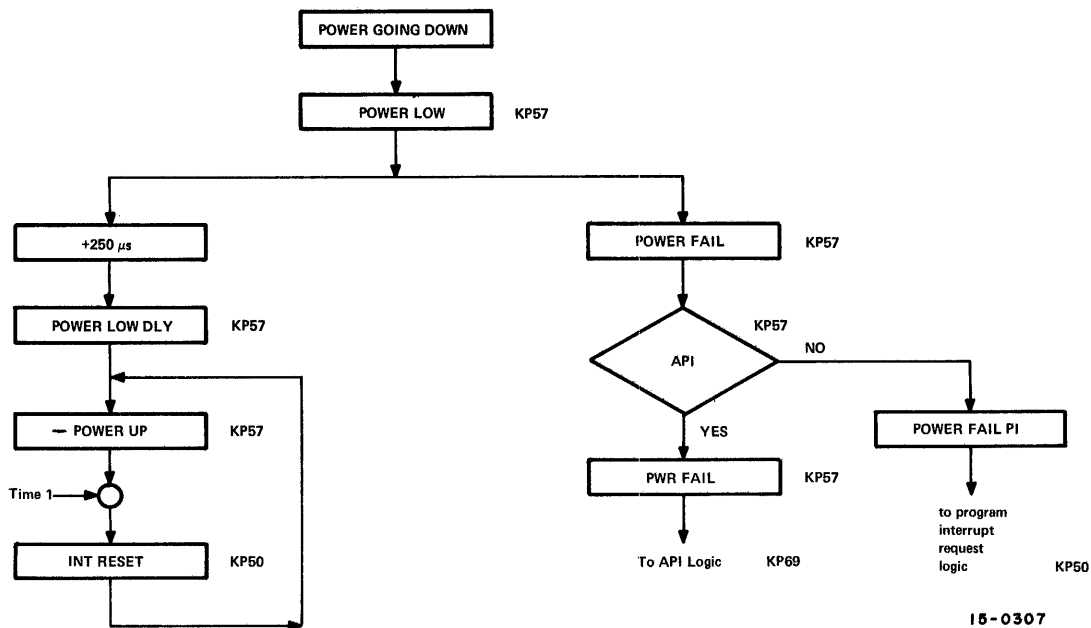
POWER GOING DOWN

POWER LOW KP57

+250 $\mu s$

POWER LOW DLY KP57

– POWER UP KP57

Time 1

INT RESET KP50

POWER FAIL KP57

API KP57

NO

YES

PWR FAIL KP57

To API Logic KP69

POWER FAIL PI

to program interrupt request logic KP50

15-0307